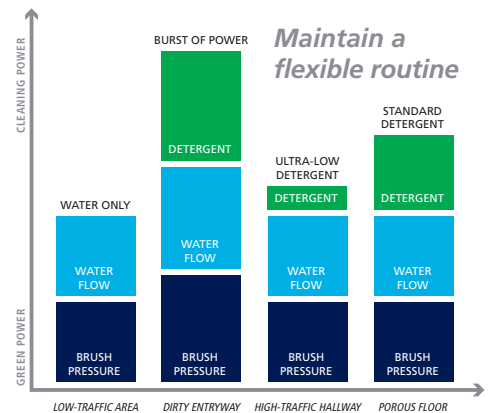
Maintain a flexible routine

CLEANING POWER

GREEN POWER

WATER ONLY

WATER FLOW

BRUSH PRESSURE

LOW-TRAFFIC AREA

BURST OF POWER

DETERGENT

WATER FLOW

BRUSH PRESSURE

DIRTY ENTRYWAY

ULTRA-LOW DETERGENT

DETERGENT

WATER FLOW

BRUSH PRESSURE

HIGH-TRAFFIC HALLWAY

STANDARD DETERGENT

DETERGENT

WATER FLOW

BRUSH PRESSURE

POROUS FLOOR